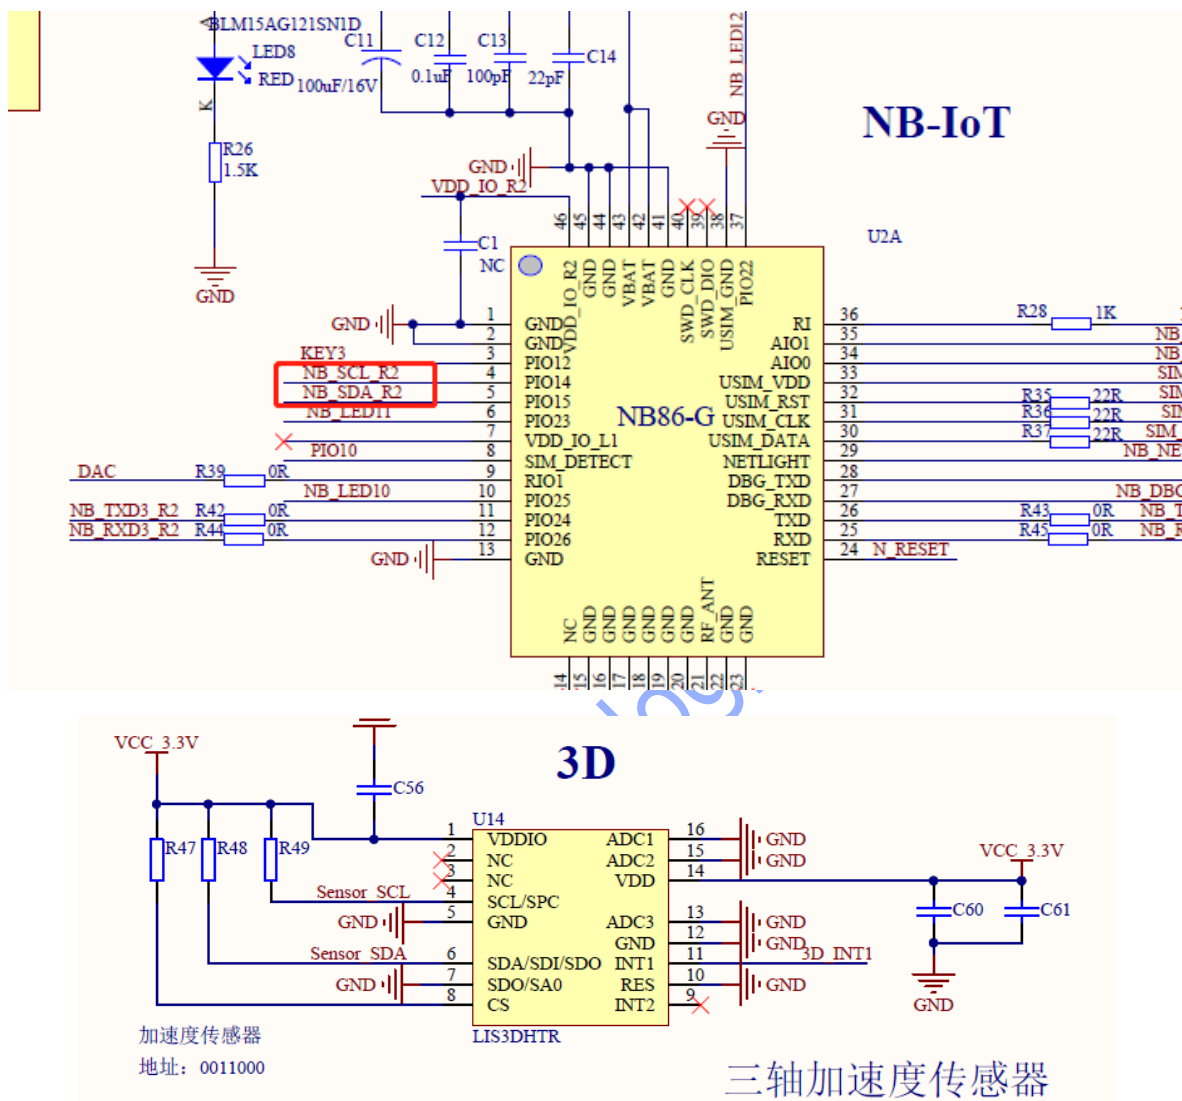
BLM15AG121SN1D
LED8
RED
K
R26
1.5K
GND
C11
100uF/16V
C12
0.1uF
C13
100pF
22pF
C14
NB_LED12
GND
NB-IoT
GND
VDD_IO_R2
C1
NC
46 45 44 43 42 41 40 39 38 37
U2A
VDD_IO_R2 GND GND VBAT VBAT GND SWD_CLK SWD_DIO USIM_GND PIO22
GND
1 GND
2 GND
KEY3
3 PIO12
NB_SCL_R2
4 PIO14
NB_SDA_R2
5 PIO15
NB_LED11
6 PIO23
7 VDD_IO_L1
PIO10
8 SIM_DETECT
DAC
R39
0R
9 RIO1
NB_LED10
10 PIO25
NB_TXD3_R2
R42
0R
11 PIO24
NB_RXD3_R2
R44
0R
12 PIO26
GND
13 GND
NB86-G
RI 36
AIO1 35
AIO0 34
USIM_VDD 33
USIM_RST 32
USIM_CLK 31
USIM_DATA 30
NETLIGHT 29
DBG_TXD 28
DBG_RXD 27
TXD 26
RXD 25
RESET 24
R28
1K
NB
NB
SIM
R35
22R
SIM
R36
22R
SIM
R37
22R
SIM
NB_NE
NB_DBG
R43
0R
NB_T
R45
0R
NB_R
N_RESET
NC GND GND GND GND GND GND RF_ANT GND GND
14 15 16 17 18 19 20 21 22 23
VCC_3.3V
C56
3D
U14
R47
R48
R49
1 VDDIO
2 NC
3 NC
Sensor_SCL
4 SCL/SPC
GND
5 GND
Sensor_SDA
6 SDA/SDI/SDO
GND
7 SDO/SA0
8 CS
LIS3DHTR
ADC1 16
ADC2 15
VDD 14
ADC3 13
GND 12
INT1 11
RES 10
INT2 9
GND
GND
GND
GND
3D_INT1
GND
VCC_3.3V
C60
C61
GND
加速度传感器
地址：0011000
三轴加速度传感器